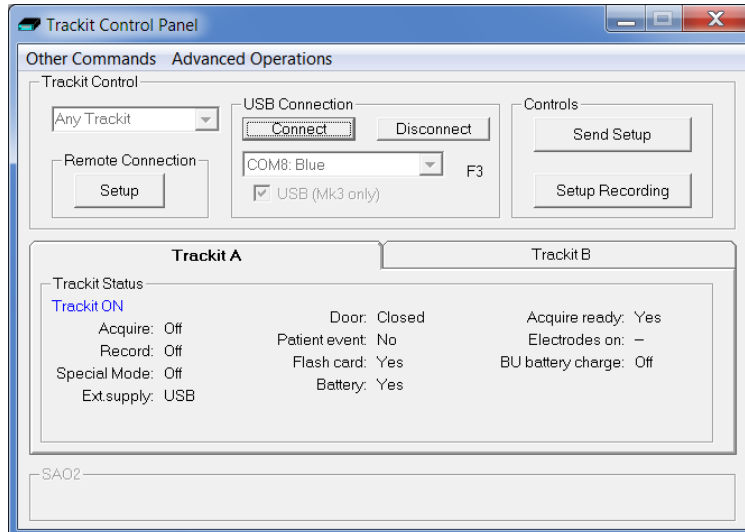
Trackit Control Panel

Other Commands Advanced Operations

Trackit Control

Any Trackit

Remote Connection

Setup

USB Connection

Connect

Disconnect

COM8: Blue

F3

USB (Mk3 only)

Controls

Send Setup

Setup Recording

Trackit A

Trackit B

Trackit Status

Trackit ON

Acquire: Off

Record: Off

Special Mode: Off

Ext.supply: USB

Door: Closed

Patient event: No

Flash card: Yes

Battery: Yes

Acquire ready: Yes

Electrodes on: –

BU battery charge: Off

SAO2